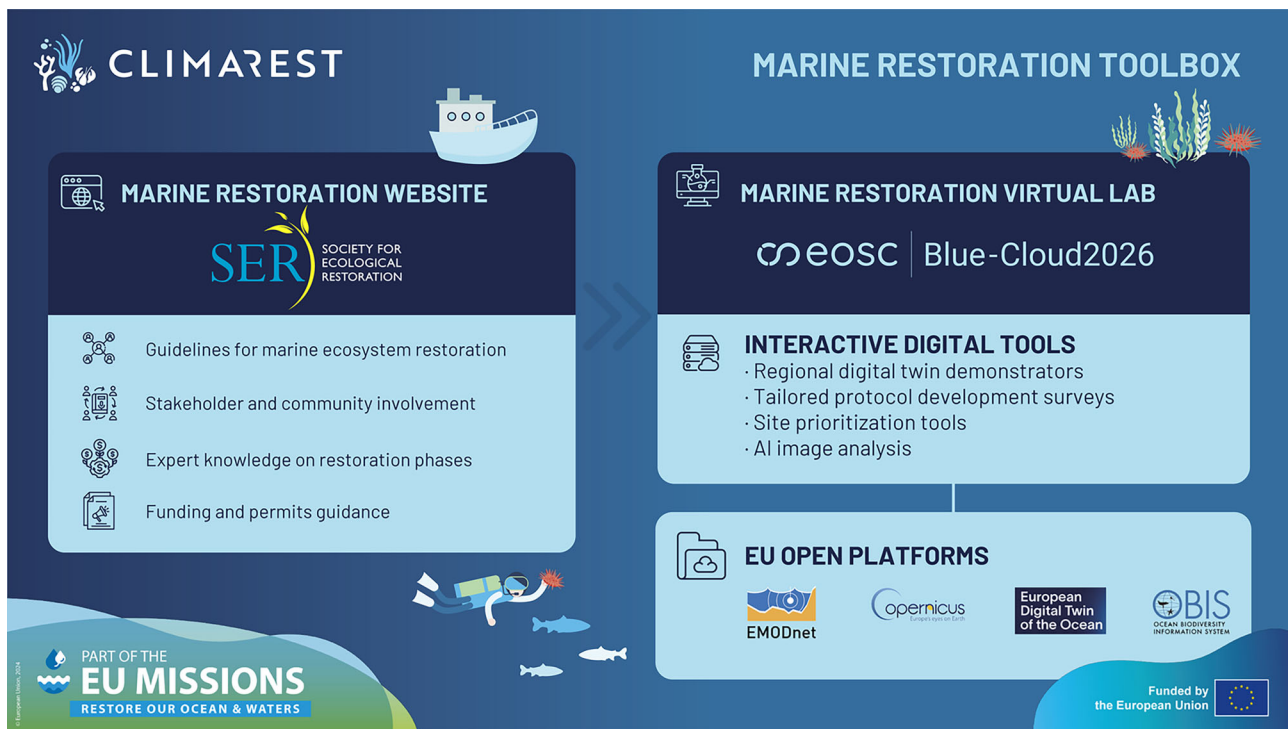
CLIMAREST

MARINE RESTORATION TOOLBOX

MARINE RESTORATION WEBSITE

SER SOCIETY FOR ECOLOGICAL RESTORATION

Guidelines for marine ecosystem restoration

Stakeholder and community involvement

Expert knowledge on restoration phases

Funding and permits guidance

MARINE RESTORATION VIRTUAL LAB

eosc | Blue-Cloud2026

INTERACTIVE DIGITAL TOOLS
· Regional digital twin demonstrators
· Tailored protocol development surveys
· Site prioritization tools
· AI image analysis

EU OPEN PLATFORMS

EMODnet

opernicus
Europe's eyes on Earth

European Digital Twin of the Ocean

OBIS
OCEAN BIODIVERSITY INFORMATION SYSTEM

PART OF THE
EU MISSIONS
RESTORE OUR OCEAN & WATERS

© European Union, 2024

Funded by the European Union